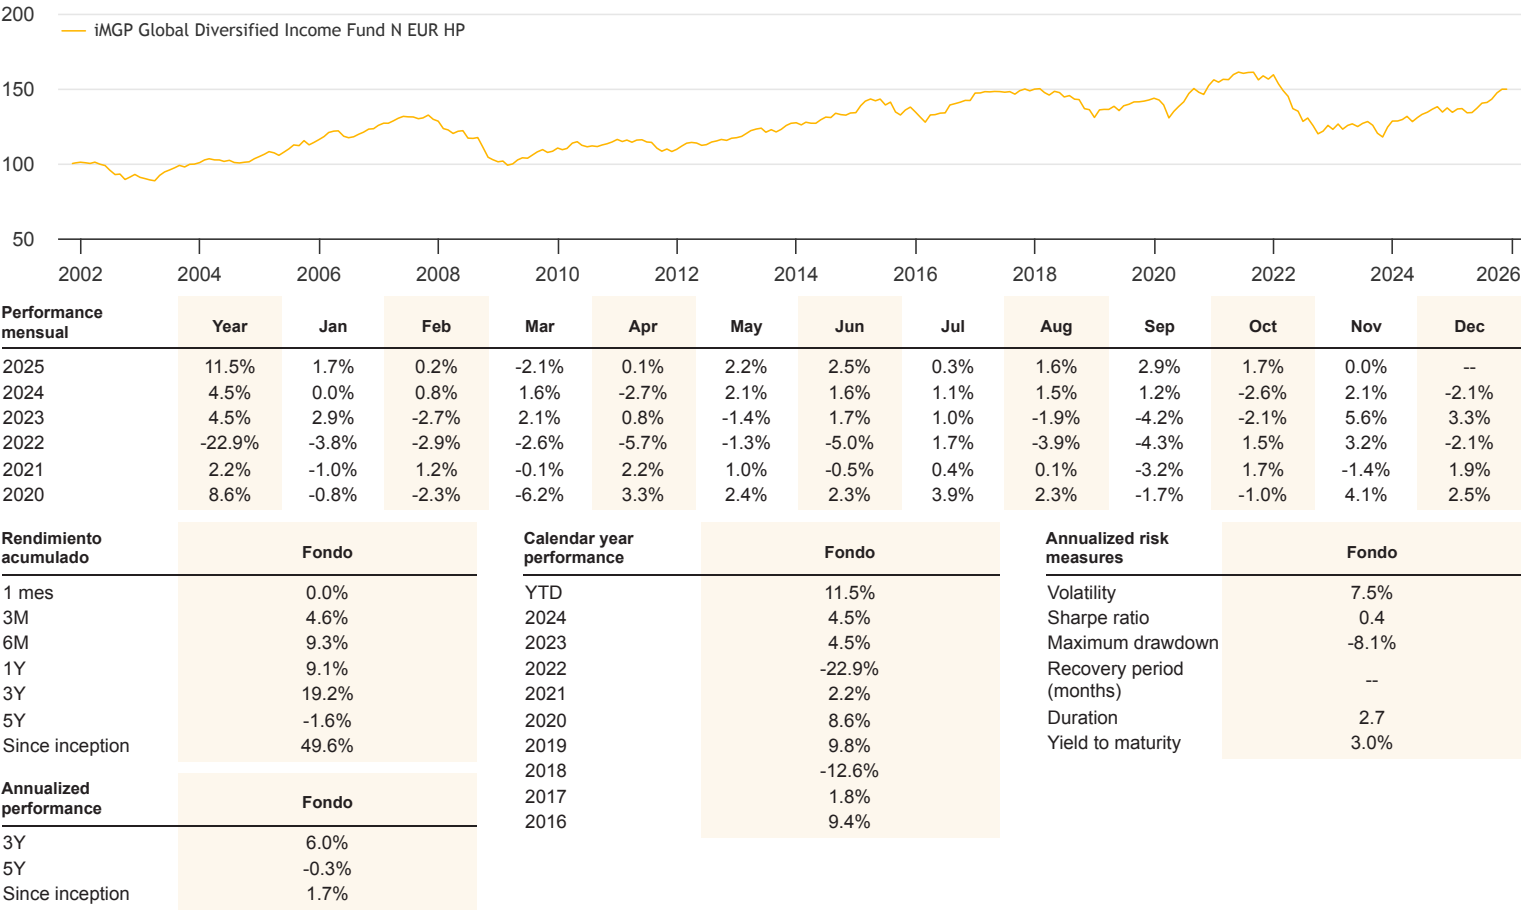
200
150
100
50

iMGP Global Diversified Income Fund N EUR HP

2002 2004 2006 2008 2010 2012 2014 2016 2018 2020 2022 2024 2026

| Performance mensual | Year | Jan | Feb | Mar | Apr | May | Jun | Jul | Aug | Sep | Oct | Nov | Dec |
|---|---|---|---|---|---|---|---|---|---|---|---|---|---|
| 2025 | 11.5% | 1.7% | 0.2% | -2.1% | 0.1% | 2.2% | 2.5% | 0.3% | 1.6% | 2.9% | 1.7% | 0.0% | -- |
| 2024 | 4.5% | 0.0% | 0.8% | 1.6% | -2.7% | 2.1% | 1.6% | 1.1% | 1.5% | 1.2% | -2.6% | 2.1% | -2.1% |
| 2023 | 4.5% | 2.9% | -2.7% | 2.1% | 0.8% | -1.4% | 1.7% | 1.0% | -1.9% | -4.2% | -2.1% | 5.6% | 3.3% |
| 2022 | -22.9% | -3.8% | -2.9% | -2.6% | -5.7% | -1.3% | -5.0% | 1.7% | -3.9% | -4.3% | 1.5% | 3.2% | -2.1% |
| 2021 | 2.2% | -1.0% | 1.2% | -0.1% | 2.2% | 1.0% | -0.5% | 0.4% | 0.1% | -3.2% | 1.7% | -1.4% | 1.9% |
| 2020 | 8.6% | -0.8% | -2.3% | -6.2% | 3.3% | 2.4% | 2.3% | 3.9% | 2.3% | -1.7% | -1.0% | 4.1% | 2.5% |

| Rendimiento acumulado | Fondo |
|---|---|
| 1 mes | 0.0% |
| 3M | 4.6% |
| 6M | 9.3% |
| 1Y | 9.1% |
| 3Y | 19.2% |
| 5Y | -1.6% |
| Since inception | 49.6% |

| Annualized performance | Fondo |
|---|---|
| 3Y | 6.0% |
| 5Y | -0.3% |
| Since inception | 1.7% |

| Calendar year performance | Fondo |
|---|---|
| YTD | 11.5% |
| 2024 | 4.5% |
| 2023 | 4.5% |
| 2022 | -22.9% |
| 2021 | 2.2% |
| 2020 | 8.6% |
| 2019 | 9.8% |
| 2018 | -12.6% |
| 2017 | 1.8% |
| 2016 | 9.4% |

| Annualized risk measures | Fondo |
|---|---|
| Volatility | 7.5% |
| Sharpe ratio | 0.4 |
| Maximum drawdown | -8.1% |
| Recovery period (months) | -- |
| Duration | 2.7 |
| Yield to maturity | 3.0% |